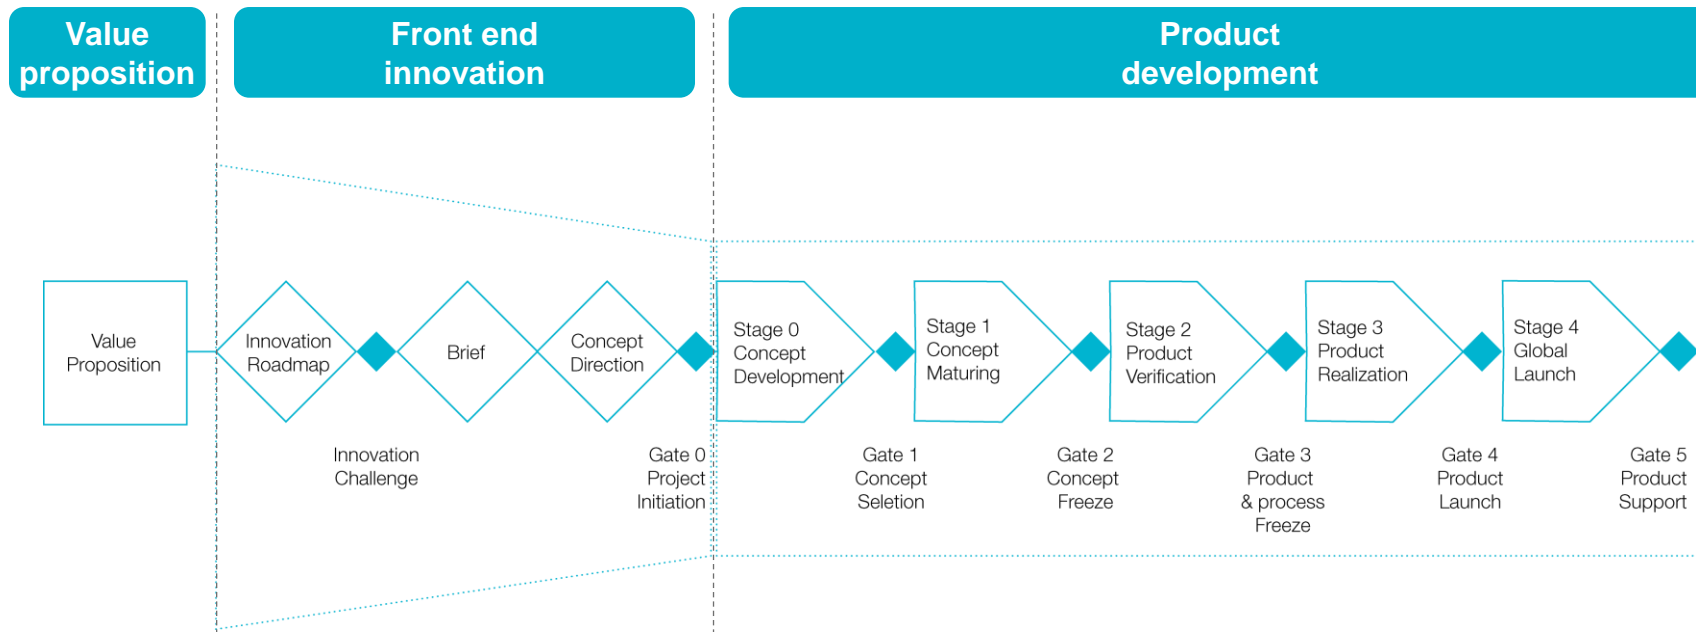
Value proposition

Front end innovation

Product development

Value Proposition

Innovation Roadmap

Brief

Concept Direction

Stage 0 Concept Development

Stage 1 Concept Maturing

Stage 2 Product Verification

Stage 3 Product Realization

Stage 4 Global Launch

Innovation Challenge

Gate 0 Project Initiation

Gate 1 Concept Selection

Gate 2 Concept Freeze

Gate 3 Product & process Freeze

Gate 4 Product Launch

Gate 5 Product Support